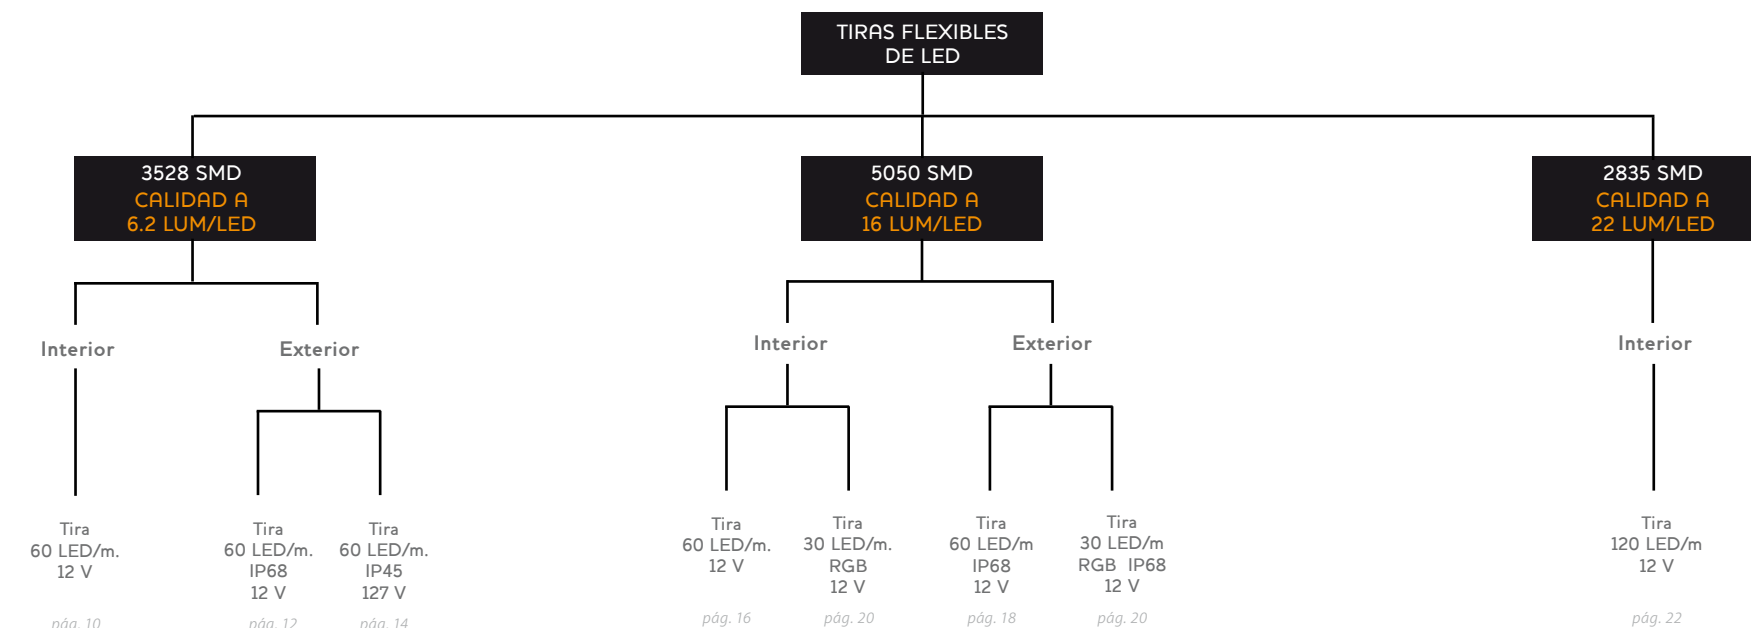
TIRAS FLEXIBLES DE LED

3528 SMD
CALIDAD A
6.2 LUM/LED

Interior

Tira
60 LED/m.
12 V

pág. 10

Exterior

Tira
60 LED/m.
IP68
12 V

pág. 12

Tira
60 LED/m.
IP45
127 V

pág. 14

5050 SMD
CALIDAD A
16 LUM/LED

Interior

Tira
60 LED/m.
12 V

pág. 16

Tira
30 LED/m.
RGB
12 V

pág. 20

Exterior

Tira
60 LED/m
IP68
12 V

pág. 18

Tira
30 LED/m
RGB IP68
12 V

pág. 20

2835 SMD
CALIDAD A
22 LUM/LED

Interior

Tira
120 LED/m
12 V

pág. 22